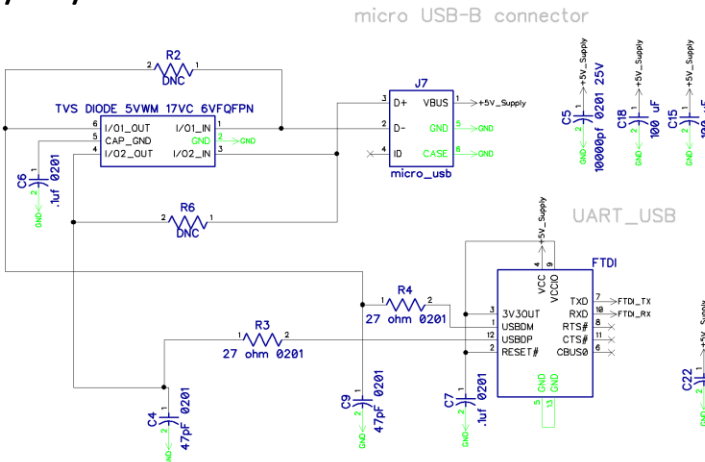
micro USB-B connector

R2
DNC

TVS DIODE 5VWM 17VC 6VFQFPN
I/O1_OUT
CAP_GND
I/O2_OUT
I/O1_IN
GND
I/O2_IN
GND

C6
.1uf 0201
GND

J7
D+
D-
ID
VBUS
GND
CASE
micro_usb
+5V_Supply
GND
GND

C5
10000pf 0201 25V
+5V_Supply
GND
C18
100 uF
+5V_Supply
GND
C15
100
+5V_Supply
GND

R6
DNC

UART_USB

+5V_Supply

FTDI
VCC
VCCIO
3V3OUT
USBDM
USBDP
RESET#
TXD
RXD
RTS#
CTS#
CBUS0
GND
GND
FTDI_TX
FTDI_RX

R4
27 ohm 0201

R3
27 ohm 0201

C4
47pF 0201
GND

C9
47pF 0201
GND

C7
.1uf 0201
GND

C22
+5V_Supply